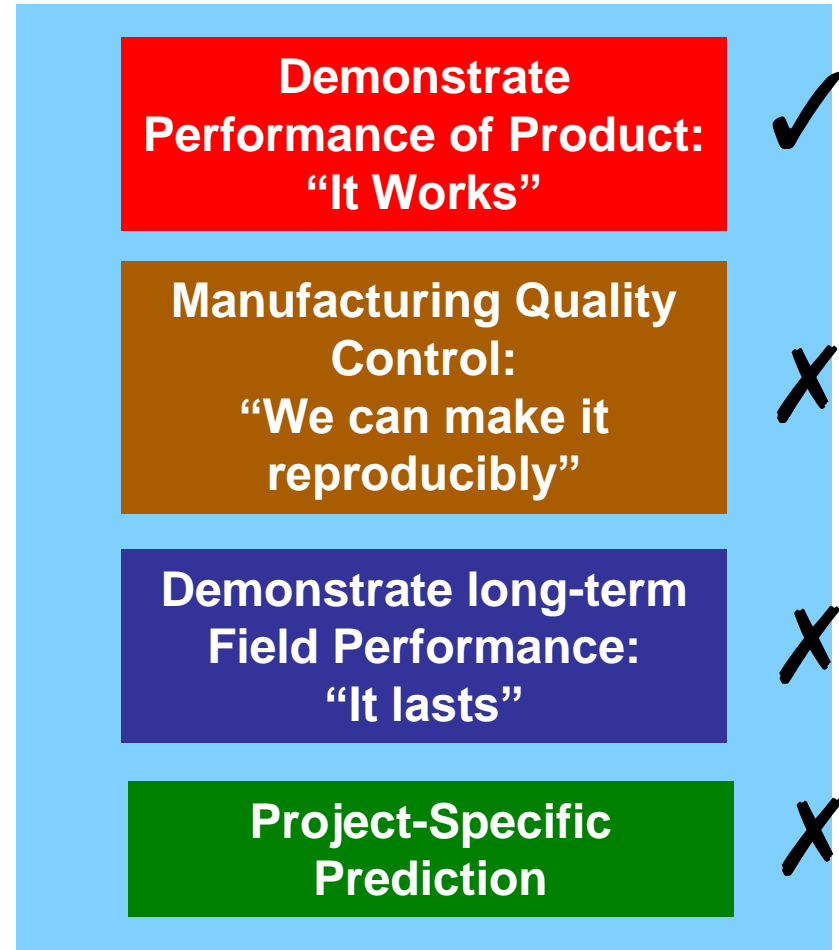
Demonstrate Performance of Product: “It Works”

✓

Manufacturing Quality Control: “We can make it reproducibly”

✗

Demonstrate long-term Field Performance: “It lasts”

✗

Project-Specific Prediction

✗